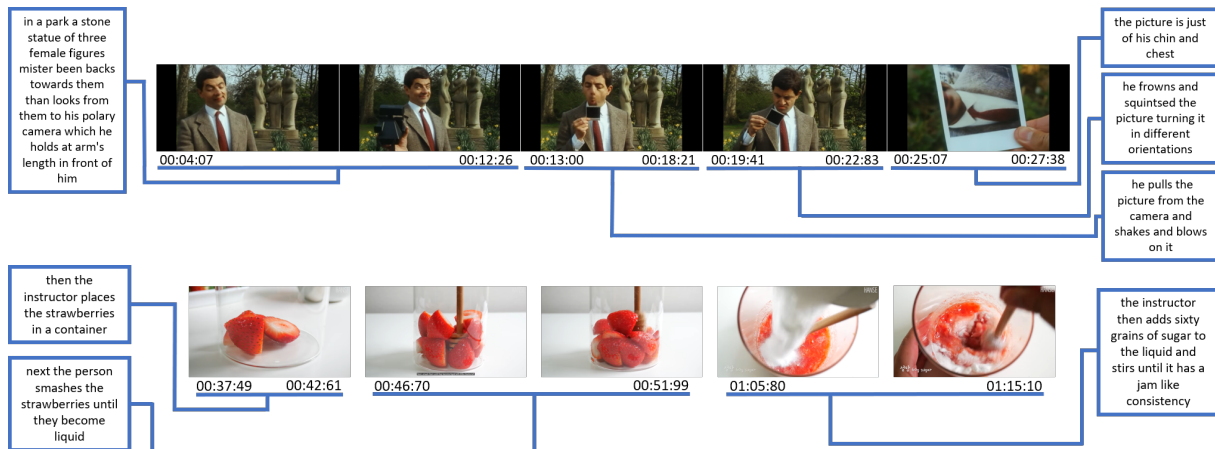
in a park a stone statue of three female figures mister been backs towards them than looks from them to his polary camera which he holds at arm's length in front of him

00:04:07
00:12:26
00:13:00
00:18:21
00:19:41
00:22:83
00:25:07
00:27:38

the picture is just of his chin and chest

he frowns and squintsed the picture turning it in different orientations

he pulls the picture from the camera and shakes and blows on it

then the instructor places the strawberries in a container

next the person smashes the strawberries until they become liquid

00:37:49
00:42:61
00:46:70
00:51:99
01:05:80
01:15:10

the instructor then adds sixty grains of sugar to the liquid and stirs until it has a jam like consistency